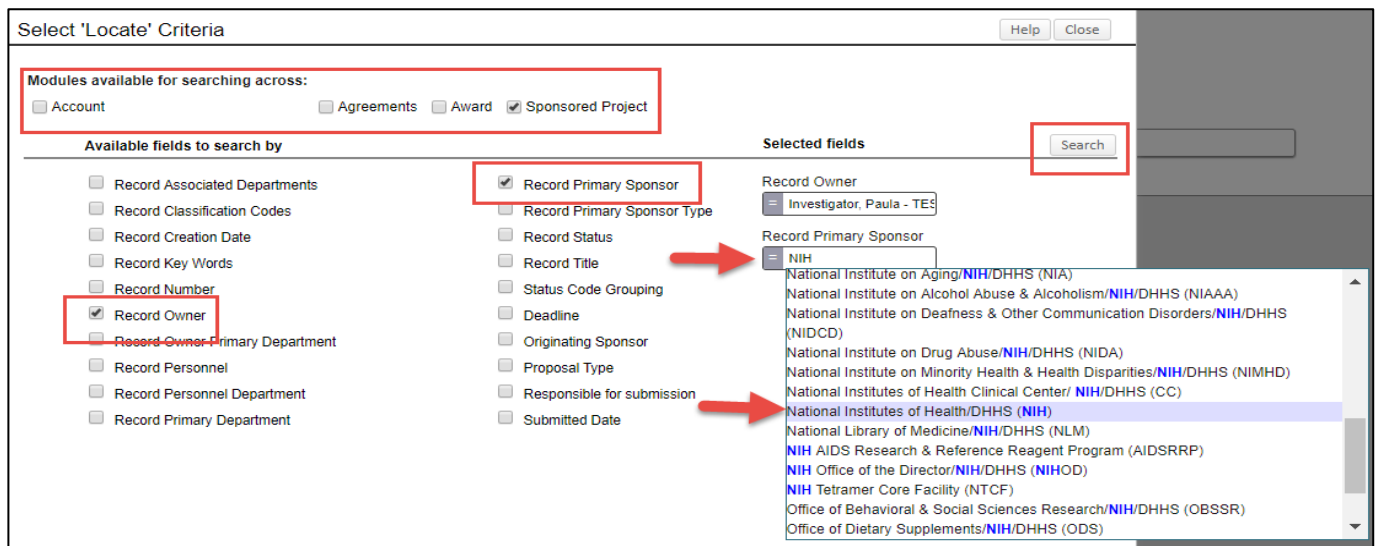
Select 'Locate' Criteria

Help Close

Modules available for searching across:

Account Agreements Award Sponsored Project

Available fields to search by

Selected fields

Search

Record Associated Departments
Record Classification Codes
Record Creation Date
Record Key Words
Record Number
Record Owner
Record Owner Primary Department
Record Personnel
Record Personnel Department
Record Primary Department

Record Primary Sponsor
Record Primary Sponsor Type
Record Status
Record Title
Status Code Grouping
Deadline
Originating Sponsor
Proposal Type
Responsible for submission
Submitted Date

Record Owner
= Investigator, Paula - TES

Record Primary Sponsor
= NIH

National Institute on Aging/NIH/DHHS (NIA)
National Institute on Alcohol Abuse & Alcoholism/NIH/DHHS (NIAAA)
National Institute on Deafness & Other Communication Disorders/NIH/DHHS (NIDCD)
National Institute on Drug Abuse/NIH/DHHS (NIDA)
National Institute on Minority Health & Health Disparities/NIH/DHHS (NIMHD)
National Institutes of Health Clinical Center/ NIH/DHHS (CC)
National Institutes of Health/DHHS (NIH)
National Library of Medicine/NIH/DHHS (NLM)
NIH AIDS Research & Reference Reagent Program (AIDSRRP)
NIH Office of the Director/NIH/DHHS (NIHOD)
NIH Tetramer Core Facility (NTCF)
Office of Behavioral & Social Sciences Research/NIH/DHHS (OBSSR)
Office of Dietary Supplements/NIH/DHHS (ODS)